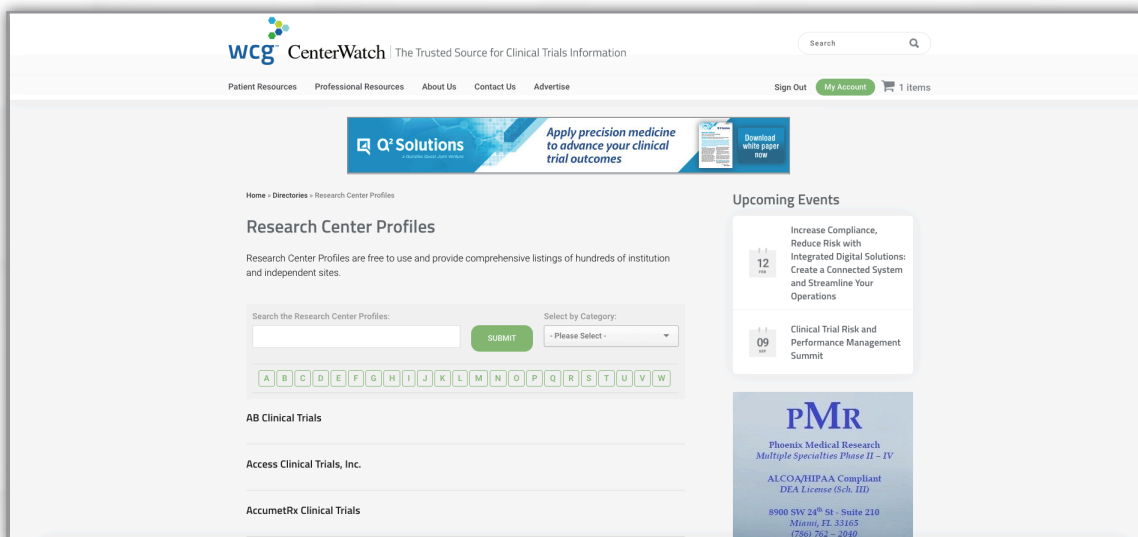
wcg™ CenterWatch | The Trusted Source for Clinical Trials Information

Search

Patient Resources   Professional Resources   About Us   Contact Us   Advertise

Sign Out   My Account   1 items

Q² Solutions
Apply precision medicine to advance your clinical trial outcomes
Download white paper now

Home > Directories > Research Center Profiles

Research Center Profiles

Research Center Profiles are free to use and provide comprehensive listings of hundreds of institution and independent sites.

Search the Research Center Profiles:

SUBMIT

Select by Category:

- Please Select -

A B C D E F G H I J K L M N O P Q R S T U V W

AB Clinical Trials

Access Clinical Trials, Inc.

AccumetRx Clinical Trials

Upcoming Events

12 FEB
Increase Compliance, Reduce Risk with Integrated Digital Solutions: Create a Connected System and Streamline Your Operations

09 SEP
Clinical Trial Risk and Performance Management Summit

PMR
Phoenix Medical Research
Multiple Specialties Phase II – IV

ALCOA/HIPAA Compliant
DEA License (Sch. III)

8900 SW 24th St - Suite 210
Miami, FL 33165
(786) 762 – 2040